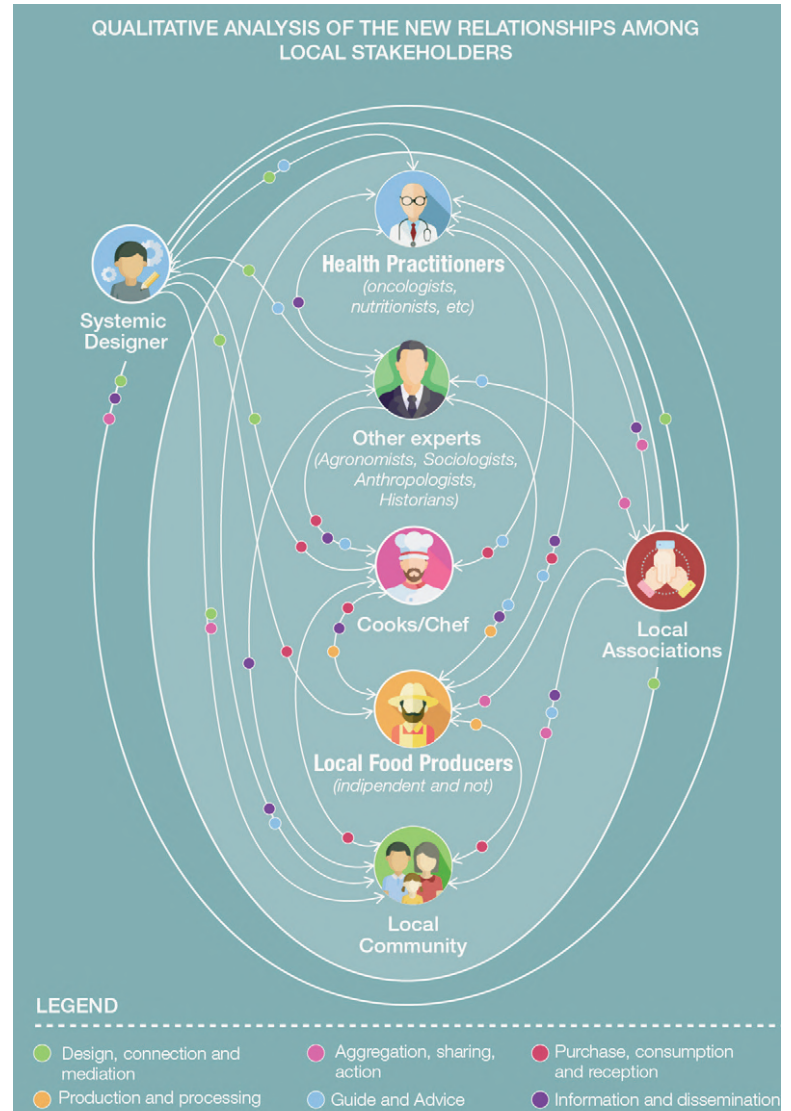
QUALITATIVE ANALYSIS OF THE NEW RELATIONSHIPS AMONG LOCAL STAKEHOLDERS

Systemic Designer

Health Practitioners
(oncologists, nutritionists, etc)

Other experts
(Agronomists, Sociologists, Anthropologists, Historians)

Cooks/Chef

Local Associations

Local Food Producers
(indipendent and not)

Local Community

LEGEND

Design, connection and mediation
Aggregation, sharing, action
Purchase, consumption and reception
Production and processing
Guide and Advice
Information and dissemination